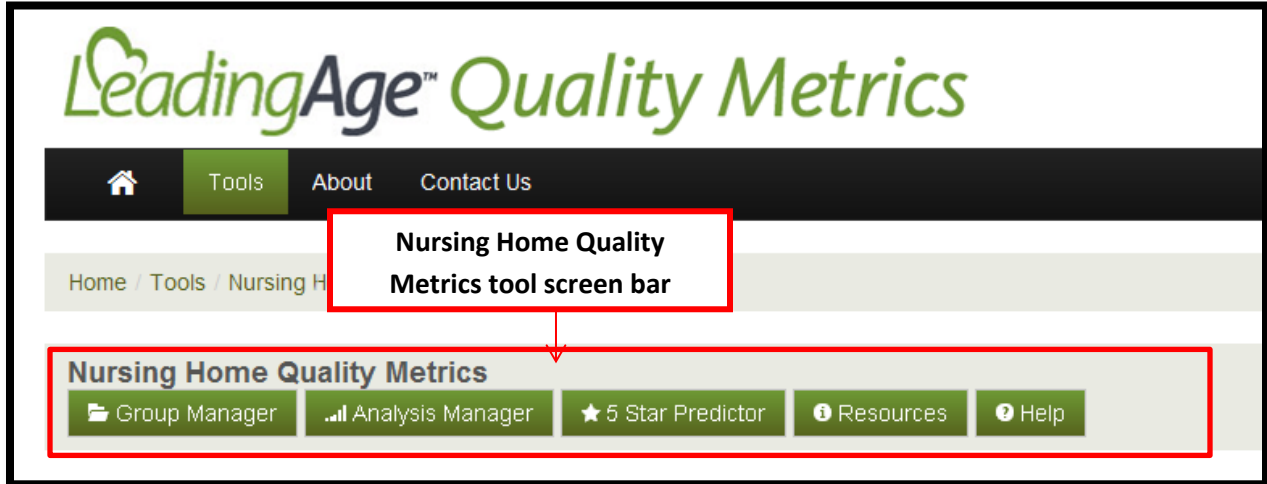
LeadingAge™ Quality Metrics

Tools About Contact Us

Nursing Home Quality Metrics tool screen bar

Home / Tools / Nursing H

Nursing Home Quality Metrics

Group Manager Analysis Manager 5 Star Predictor Resources Help